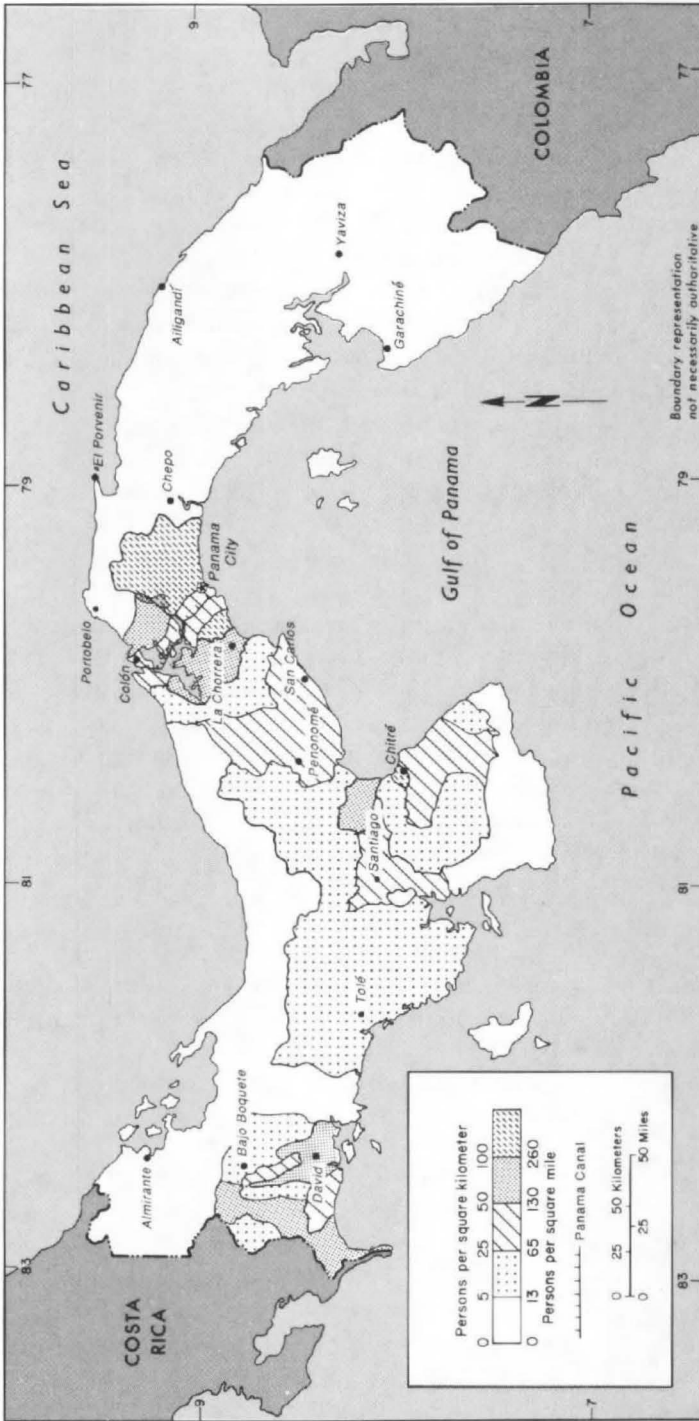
Caribbean Sea

COLOMBIA

COSTA RICA

Gulf of Panama

Pacific Ocean

El Porvenir
Ailigandí
Yaviza
Garachiné
Chepo
Panama City
Portobelo
Colón
La Chorrera
San Carlos
Penonomé
Chitré
Santiago
Tolé
Bajo Boquete
David
Almirante

77
79
81
83
9
7

N

Boundary representation not necessarily authoritative

Persons per square kilometer
0 5 25 50 100
0 13 65 130 260
Persons per square mile
Panama Canal
0 25 50 Kilometers
0 25 50 Miles